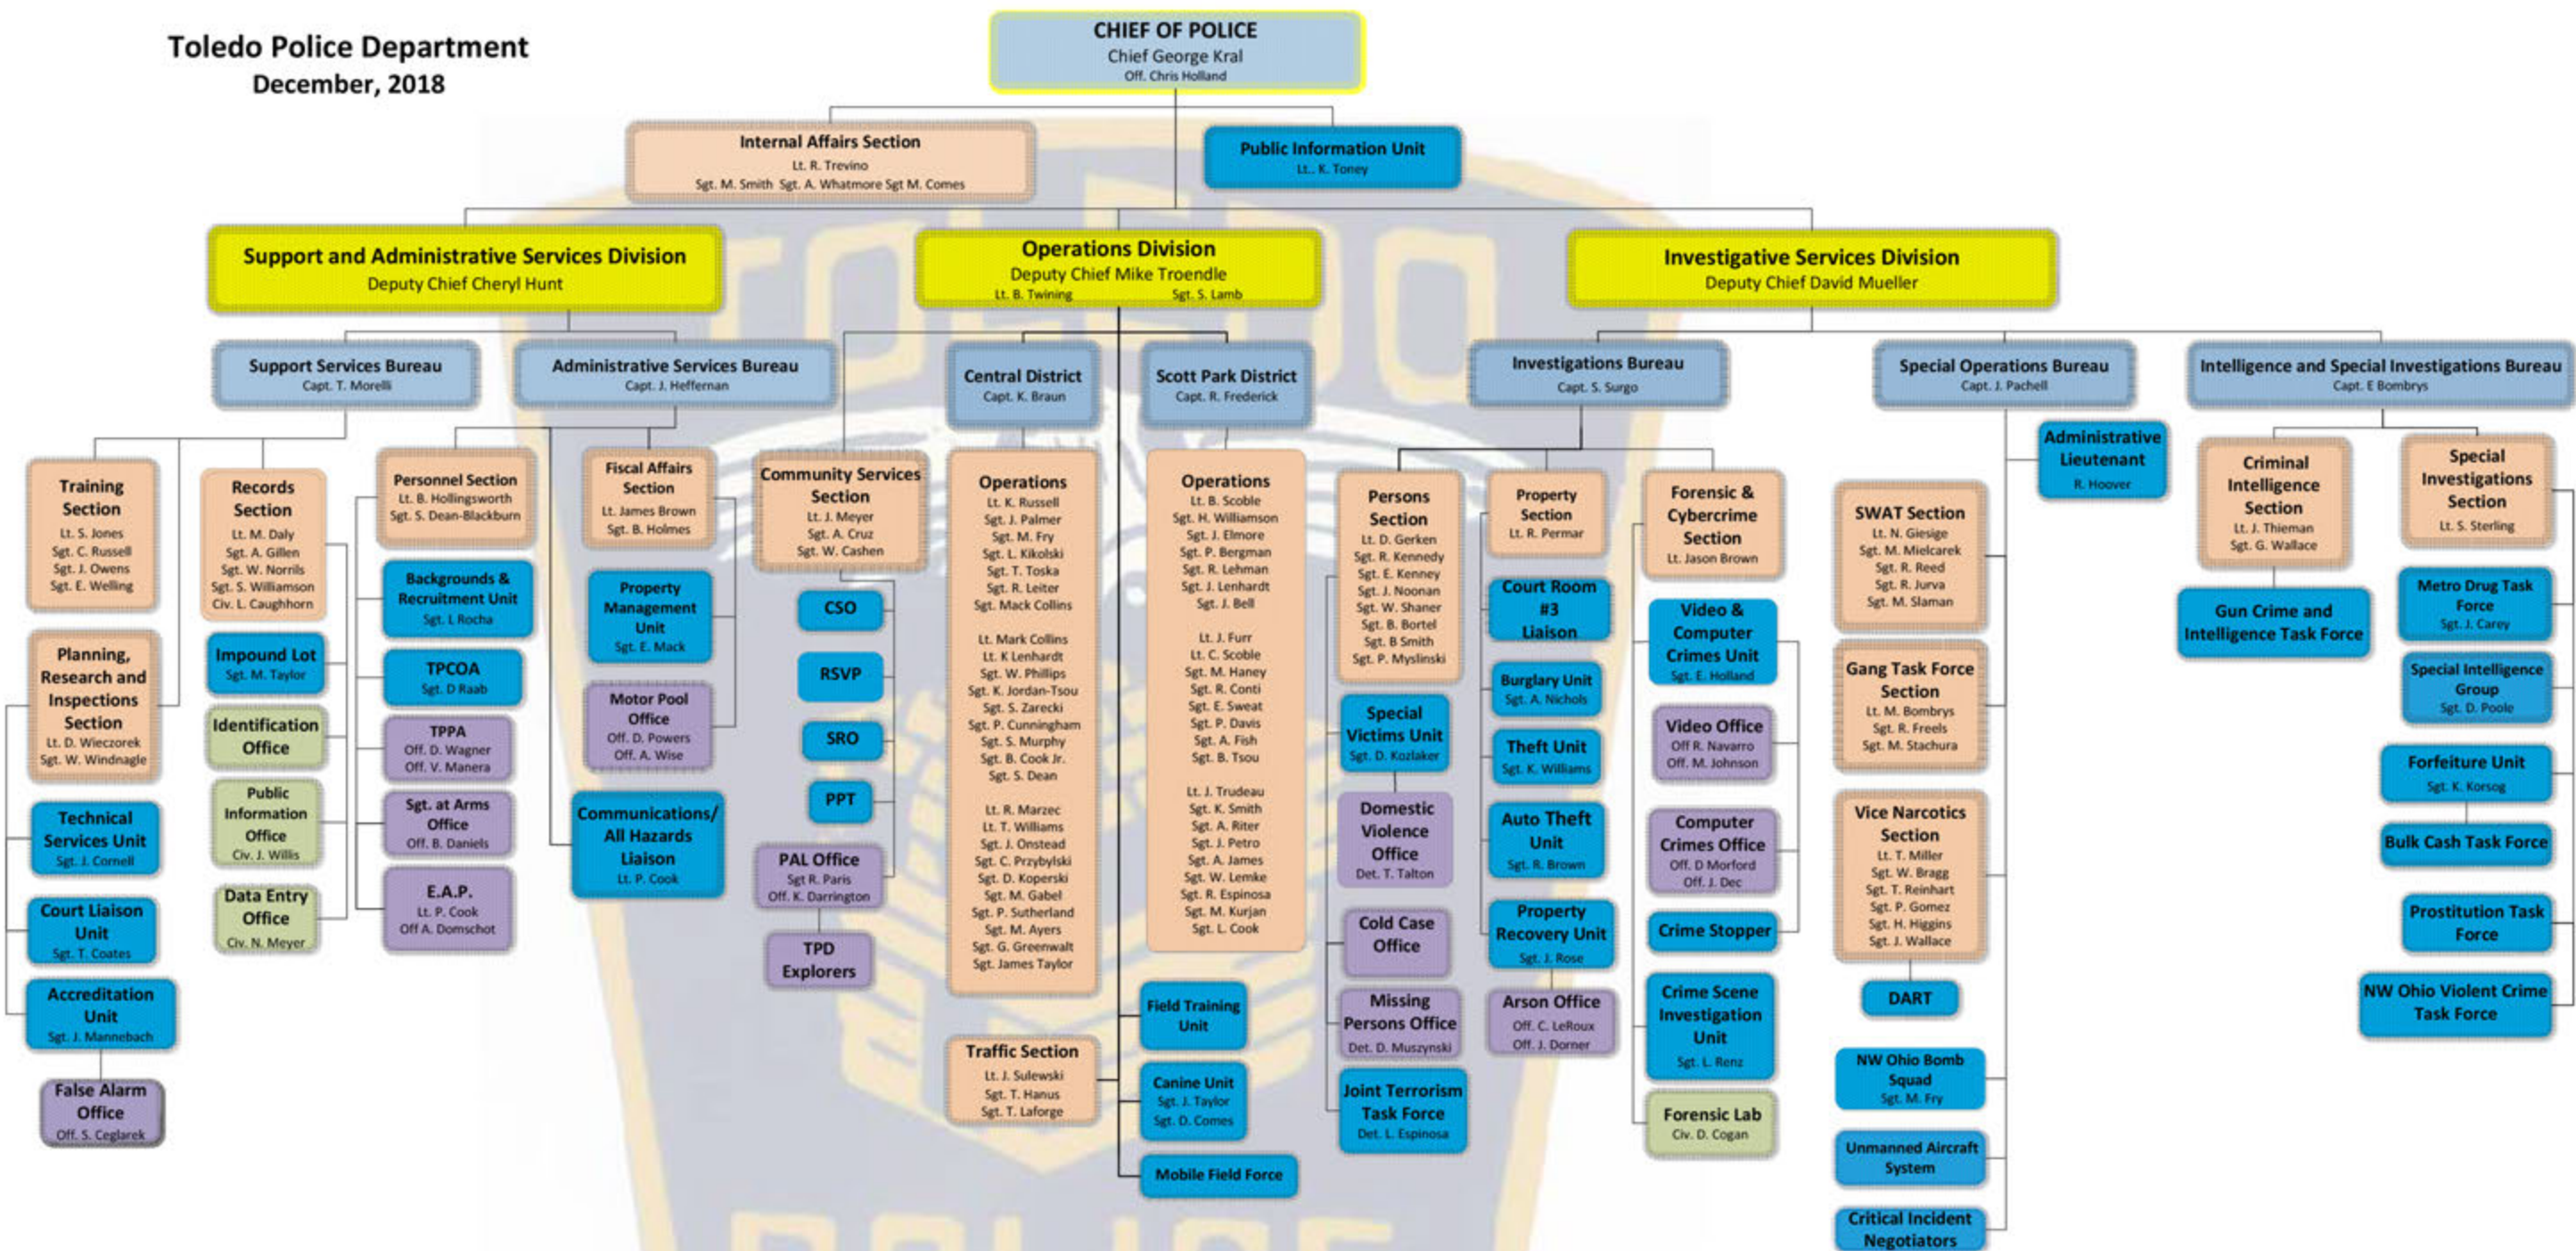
Toledo Police Department
December, 2018

CHIEF OF POLICE
Chief George Kral
Off. Chris Holland

Internal Affairs Section
Lt. R. Trevino
Sgt. M. Smith Sgt. A. Whatmore Sgt M. Comes

Public Information Unit
Lt.. K. Toney

Support and Administrative Services Division
Deputy Chief Cheryl Hunt

Operations Division
Deputy Chief Mike Troendle
Lt. B. Twining Sgt. S. Lamb

Investigative Services Division
Deputy Chief David Mueller

Support Services Bureau
Capt. T. Morelli

Administrative Services Bureau
Capt. J. Heffernan

Central District
Capt. K. Braun

Scott Park District
Capt. R. Frederick

Investigations Bureau
Capt. S. Surgo

Special Operations Bureau
Capt. J. Pachell

Intelligence and Special Investigations Bureau
Capt. E Bombrys

Training Section
Lt. S. Jones
Sgt. C. Russell
Sgt. J. Owens
Sgt. E. Welling

Planning, Research and Inspections Section
Lt. D. Wieczorek
Sgt. W. Windnagle

Technical Services Unit
Sgt. J. Cornell

Court Liaison Unit
Sgt. T. Coates

Accreditation Unit
Sgt. J. Mannebach

False Alarm Office
Off. S. Ceglarek

Records Section
Lt. M. Daly
Sgt. A. Gillen
Sgt. W. Norris
Sgt. S. Williamson
Civ. L. Caughhorn

Impound Lot
Sgt. M. Taylor

Identification Office

Public Information Office
Civ. J. Willis

Data Entry Office
Civ. N. Meyer

Personnel Section
Lt. B. Hollingsworth
Sgt. S. Dean-Blackburn

Backgrounds & Recruitment Unit
Sgt. L Rocha

TPCOA
Sgt. D Raab

TPPA
Off. D. Wagner
Off. V. Manera

Sgt. at Arms Office
Off. B. Daniels

E.A.P.
Lt. P. Cook
Off A. Domschot

Fiscal Affairs Section
Lt. James Brown
Sgt. B. Holmes

Property Management Unit
Sgt. E. Mack

Motor Pool Office
Off. D. Powers
Off. A. Wise

Communications/ All Hazards Liaison
Lt. P. Cook

Community Services Section
Lt. J. Meyer
Sgt. A. Cruz
Sgt. W. Cashen

CSO

RSVP

SRO

PPT

PAL Office
Sgt R. Paris
Off. K. Darrington

TPD Explorers

Operations
Lt. K. Russell
Sgt. J. Palmer
Sgt. M. Fry
Sgt. L. Kikolski
Sgt. T. Toska
Sgt. R. Leiter
Sgt. Mack Collins

Lt. Mark Collins
Lt. K Lenhardt
Sgt. W. Phillips
Sgt. K. Jordan-Tsou
Sgt. S. Zarecki
Sgt. P. Cunningham
Sgt. S. Murphy
Sgt. B. Cook Jr.
Sgt. S. Dean

Lt. R. Marzec
Lt. T. Williams
Sgt. J. Onstead
Sgt. C. Przybylski
Sgt. D. Koperski
Sgt. M. Gabel
Sgt. P. Sutherland
Sgt. M. Ayers
Sgt. G. Greenwalt
Sgt. James Taylor

Traffic Section
Lt. J. Sulewski
Sgt. T. Hanus
Sgt. T. Laforge

Operations
Lt. B. Scoble
Sgt. H. Williamson
Sgt. J. Elmore
Sgt. P. Bergman
Sgt. R. Lehman
Sgt. J. Lenhardt
Sgt. J. Bell

Lt. J. Furr
Lt. C. Scoble
Sgt. M. Haney
Sgt. R. Conti
Sgt. E. Sweat
Sgt. P. Davis
Sgt. A. Fish
Sgt. B. Tsou

Lt. J. Trudeau
Sgt. K. Smith
Sgt. A. Riter
Sgt. J. Petro
Sgt. A. James
Sgt. W. Lemke
Sgt. R. Espinosa
Sgt. M. Kurjan
Sgt. L. Cook

Field Training Unit

Canine Unit
Sgt. J. Taylor
Sgt. D. Comes

Mobile Field Force

Persons Section
Lt. D. Gerken
Sgt. R. Kennedy
Sgt. E. Kenney
Sgt. J. Noonan
Sgt. W. Shaner
Sgt. B. Bortel
Sgt. B Smith
Sgt. P. Myslinski

Special Victims Unit
Sgt. D. Kozlaker

Domestic Violence Office
Det. T. Talton

Cold Case Office

Missing Persons Office
Det. D. Muszynski

Joint Terrorism Task Force
Det. L. Espinosa

Property Section
Lt. R. Permar

Court Room #3 Liaison

Burglary Unit
Sgt. A. Nichols

Theft Unit
Sgt. K. Williams

Auto Theft Unit
Sgt. R. Brown

Property Recovery Unit
Sgt. J. Rose

Arson Office
Off. C. LeRoux
Off. J. Dorner

Forensic & Cybercrime Section
Lt. Jason Brown

Video & Computer Crimes Unit
Sgt. E. Holland

Video Office
Off R. Navarro
Off. M. Johnson

Computer Crimes Office
Off. D Morford
Off. J. Dec

Crime Stopper

Crime Scene Investigation Unit
Sgt. L. Renz

Forensic Lab
Civ. D. Cogan

Administrative Lieutenant
R. Hoover

SWAT Section
Lt. N. Giesige
Sgt. M. Mielcarek
Sgt. R. Reed
Sgt. R. Jurva
Sgt. M. Slaman

Gang Task Force Section
Lt. M. Bombrys
Sgt. R. Freels
Sgt. M. Stachura

Vice Narcotics Section
Lt. T. Miller
Sgt. W. Bragg
Sgt. T. Reinhart
Sgt. P. Gomez
Sgt. H. Higgins
Sgt. J. Wallace

DART

NW Ohio Bomb Squad
Sgt. M. Fry

Unmanned Aircraft System

Critical Incident Negotiators

Criminal Intelligence Section
Lt. J. Thieman
Sgt. G. Wallace

Gun Crime and Intelligence Task Force

Special Investigations Section
Lt. S. Sterling

Metro Drug Task Force
Sgt. J. Carey

Special Intelligence Group
Sgt. D. Poole

Forfeiture Unit
Sgt. K. Korsog

Bulk Cash Task Force

Prostitution Task Force

NW Ohio Violent Crime Task Force